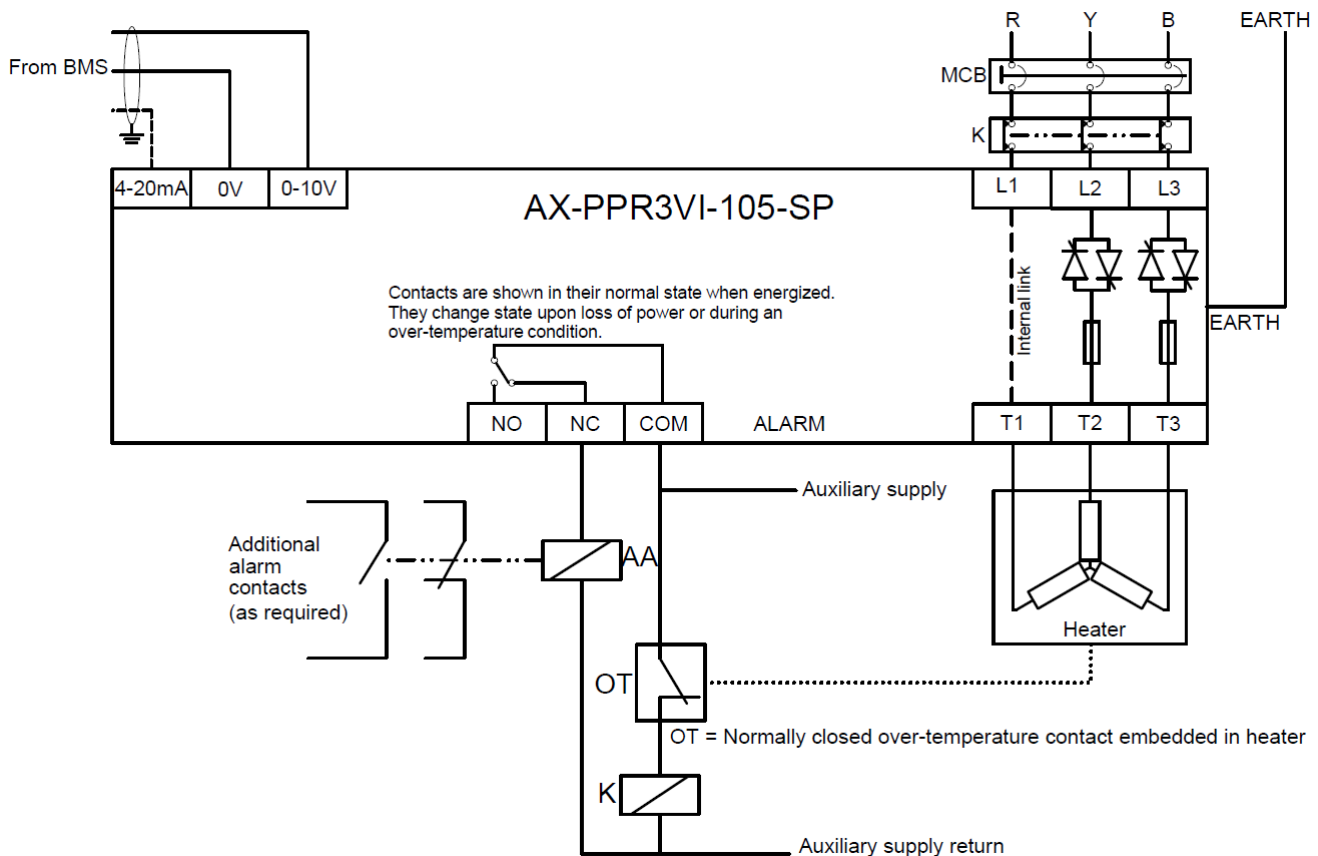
From BMS

R Y B EARTH

MCB

K

4-20mA 0V 0-10V

L1 L2 L3

AX-PPR3VI-105-SP

Contacts are shown in their normal state when energized. They change state upon loss of power or during an over-temperature condition.

Internal link

EARTH

NO NC COM ALARM

T1 T2 T3

Auxiliary supply

Additional alarm contacts (as required)

AA

Heater

OT

OT = Normally closed over-temperature contact embedded in heater

K

Auxiliary supply return